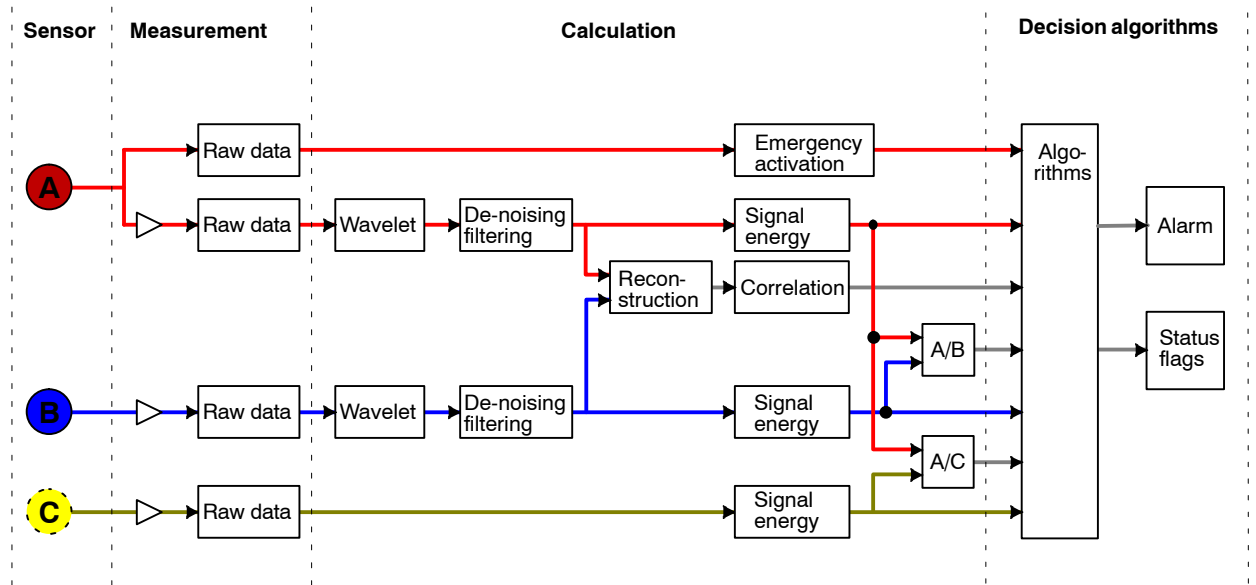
Sensor

Measurement

Calculation

Decision algorithms

A

Raw data

Emergency activation

Raw data

Wavelet

De-noising filtering

Signal energy

Recon-struction

Correlation

Algo-rithms

Alarm

A/B

Status flags

B

Raw data

Wavelet

De-noising filtering

Signal energy

A/C

C

Raw data

Signal energy